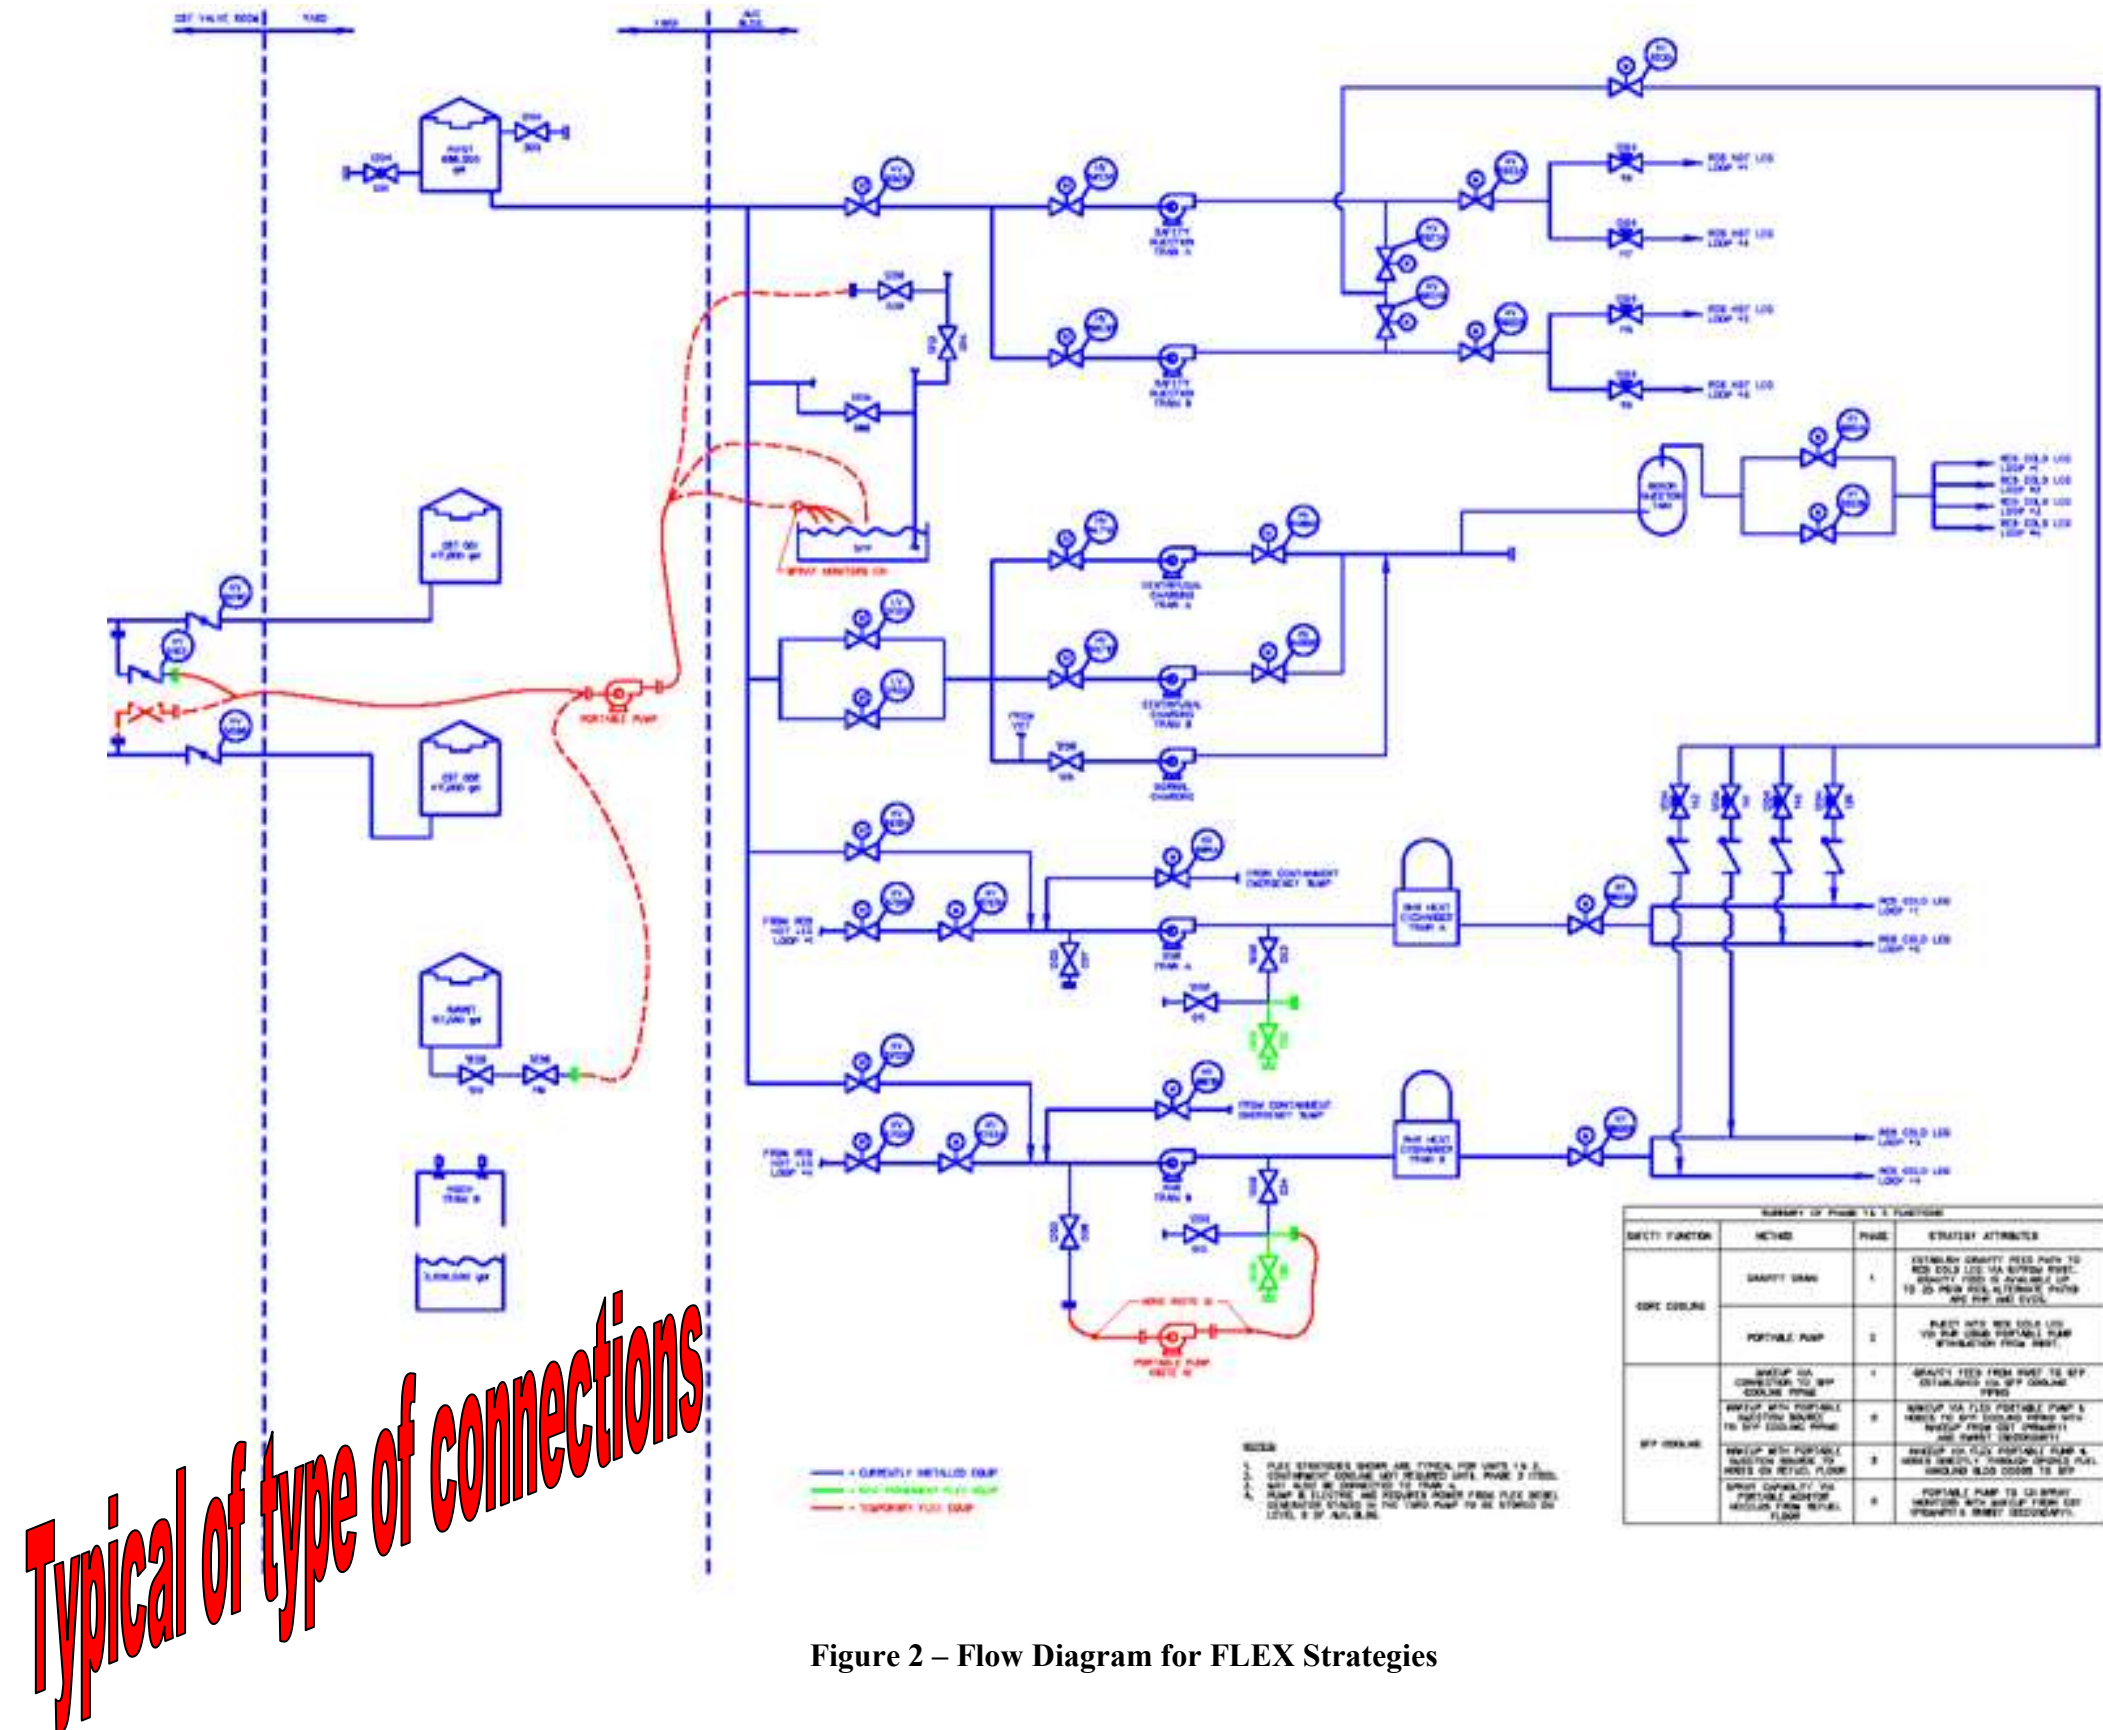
Typical of type of connections

Figure 2 – Flow Diagram for FLEX Strategies

CURRENTLY INSTALLED EQUIP
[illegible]
TEMPORARY FLEX EQUIP

PORTABLE PUMP
SPRAY MONITORS
SFP
RWST
CST
SAFETY INJECTION TRAIN A
SAFETY INJECTION TRAIN B
CENTRIFUGAL CHARGING TRAIN A
CENTRIFUGAL CHARGING TRAIN B
NORMAL CHARGING
RHR HEAT EXCHANGER TRAIN A
RHR HEAT EXCHANGER TRAIN B
FROM CONTAINMENT EMERGENCY SUMP
FROM RCS HOT LEG LOOP #1
FROM RCS HOT LEG LOOP #4
RCS HOT LEG LOOP #1
RCS HOT LEG LOOP #2
RCS HOT LEG LOOP #3
RCS HOT LEG LOOP #4
RCS COLD LEG LOOP #1
RCS COLD LEG LOOP #2
RCS COLD LEG LOOP #3
RCS COLD LEG LOOP #4
PORTABLE PUMP
HOSE ROUTE

| SAFETY FUNCTION | METHOD | PHASE | STRATEGY ATTRIBUTES |
|---|---|---|---|
| CORE COOLING | GRAVITY DRAIN | 1 | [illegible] |
| | PORTABLE PUMP | 2 | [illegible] |
| SFP COOLING | MAKEUP VIA CONNECTION TO SFP COOLING PIPING | 1 | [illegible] |
| | MAKEUP WITH PORTABLE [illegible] | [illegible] | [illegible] |
| | MAKEUP WITH PORTABLE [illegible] | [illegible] | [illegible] |
| | SPRAY CAPABILITY VIA PORTABLE MONITOR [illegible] | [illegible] | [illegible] |

NOTES:
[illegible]